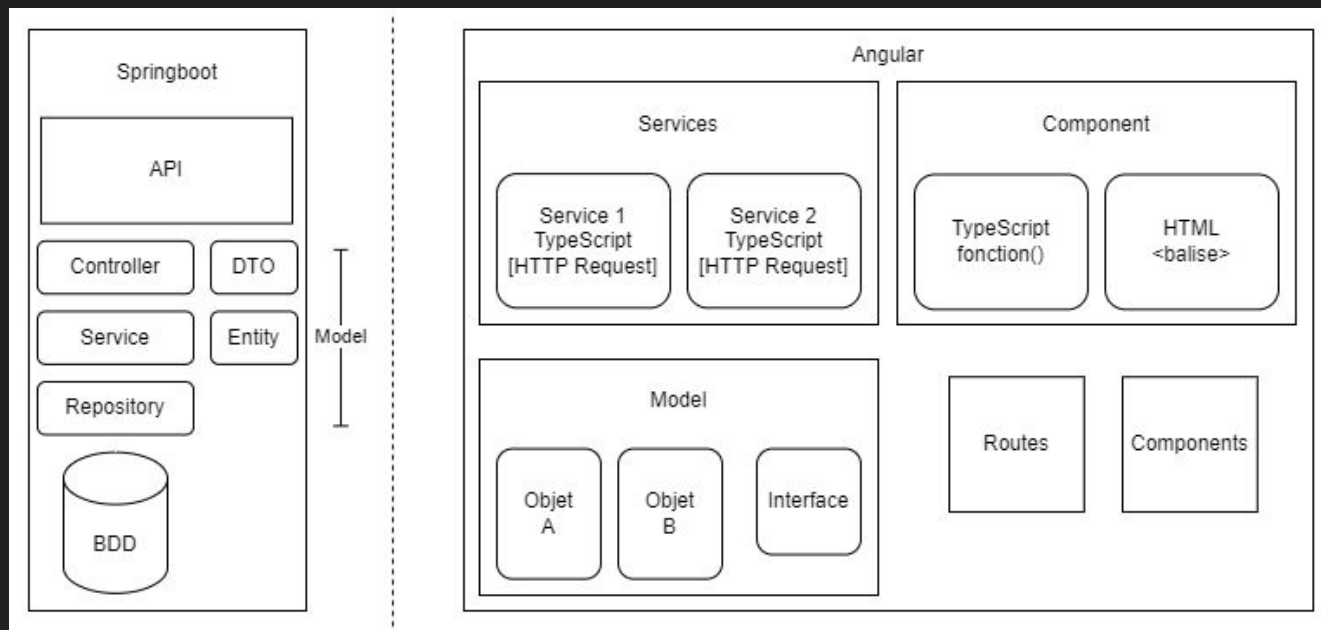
Springboot

API

Controller

DTO

Service

Entity

Repository

BDD

Model

Angular

Services

Service 1
TypeScript
[HTTP Request]

Service 2
TypeScript
[HTTP Request]

Component

TypeScript
fonction()

HTML
<balise>

Model

Objet
A

Objet
B

Interface

Routes

Components